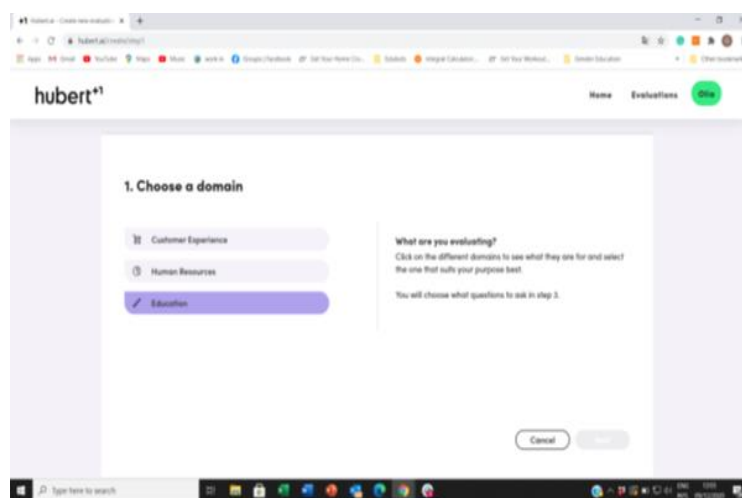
hubert.ai - Create new evaluatio ×

hubert.ai/create/step1

hubert+1

Home Evaluations Ollie

1. Choose a domain

Customer Experience

Human Resources

Education

What are you evaluating?

Click on the different domains to see what they are for and select the one that suits your purpose best.

You will choose what questions to ask in step 3.

Cancel

Next

Type here to search